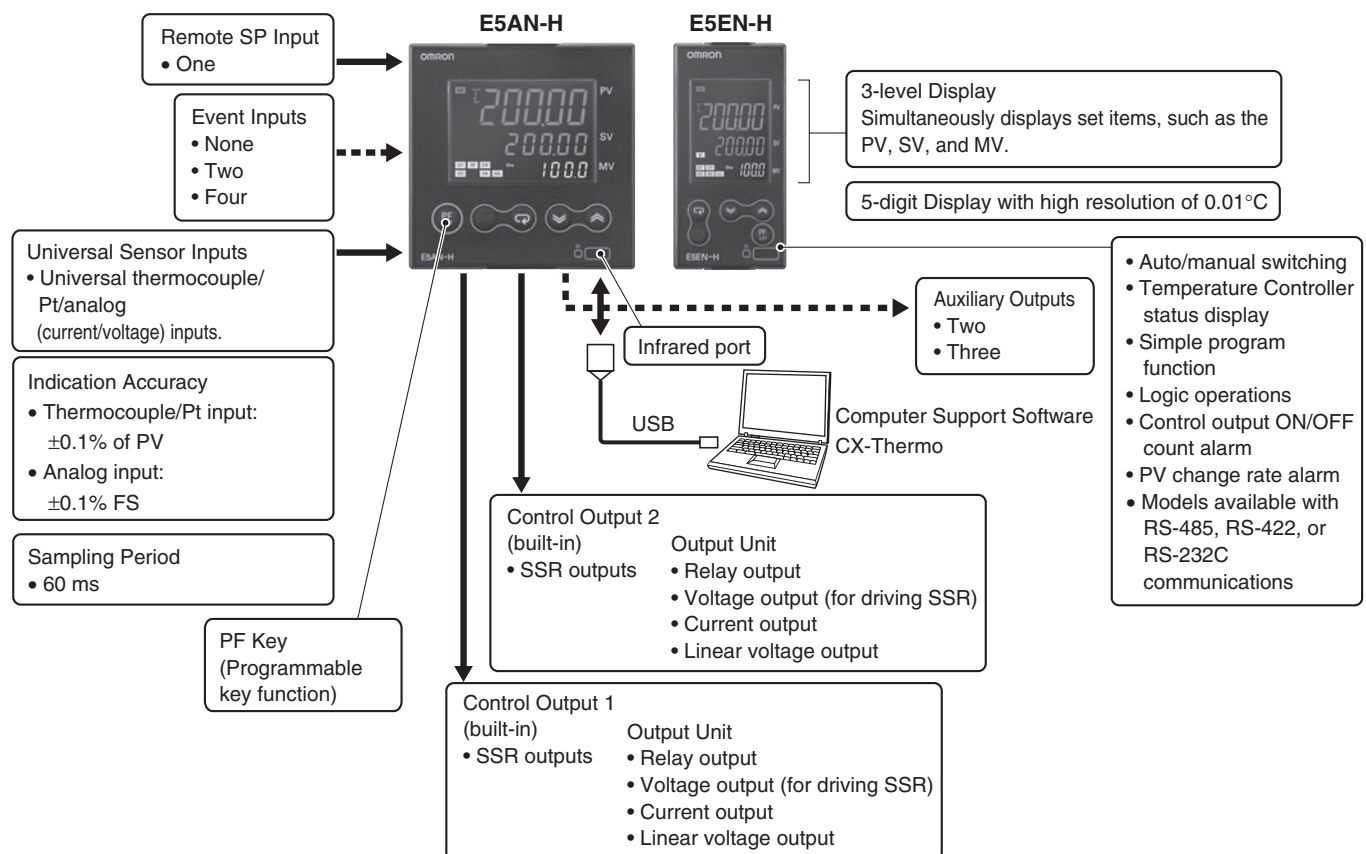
E5AN-H

E5EN-H

Remote SP Input
• One

Event Inputs
• None
• Two
• Four

Universal Sensor Inputs
• Universal thermocouple/ Pt/analog (current/voltage) inputs.

Indication Accuracy
• Thermocouple/Pt input: ±0.1% of PV
• Analog input: ±0.1% FS

Sampling Period
• 60 ms

PF Key (Programmable key function)

omron

200.00

200.00

100.0

PV

SV

MV

E5AN-H

omron

20000

20000

1000

E5EN-H

3-level Display
Simultaneously displays set items, such as the PV, SV, and MV.

5-digit Display with high resolution of 0.01°C

• Auto/manual switching
• Temperature Controller status display
• Simple program function
• Logic operations
• Control output ON/OFF count alarm
• PV change rate alarm
• Models available with RS-485, RS-422, or RS-232C communications

Auxiliary Outputs
• Two
• Three

Infrared port

USB

Computer Support Software
CX-Thermo

Control Output 2
(built-in)
• SSR outputs
Output Unit
• Relay output
• Voltage output (for driving SSR)
• Current output
• Linear voltage output

Control Output 1
(built-in)
• SSR outputs
Output Unit
• Relay output
• Voltage output (for driving SSR)
• Current output
• Linear voltage output